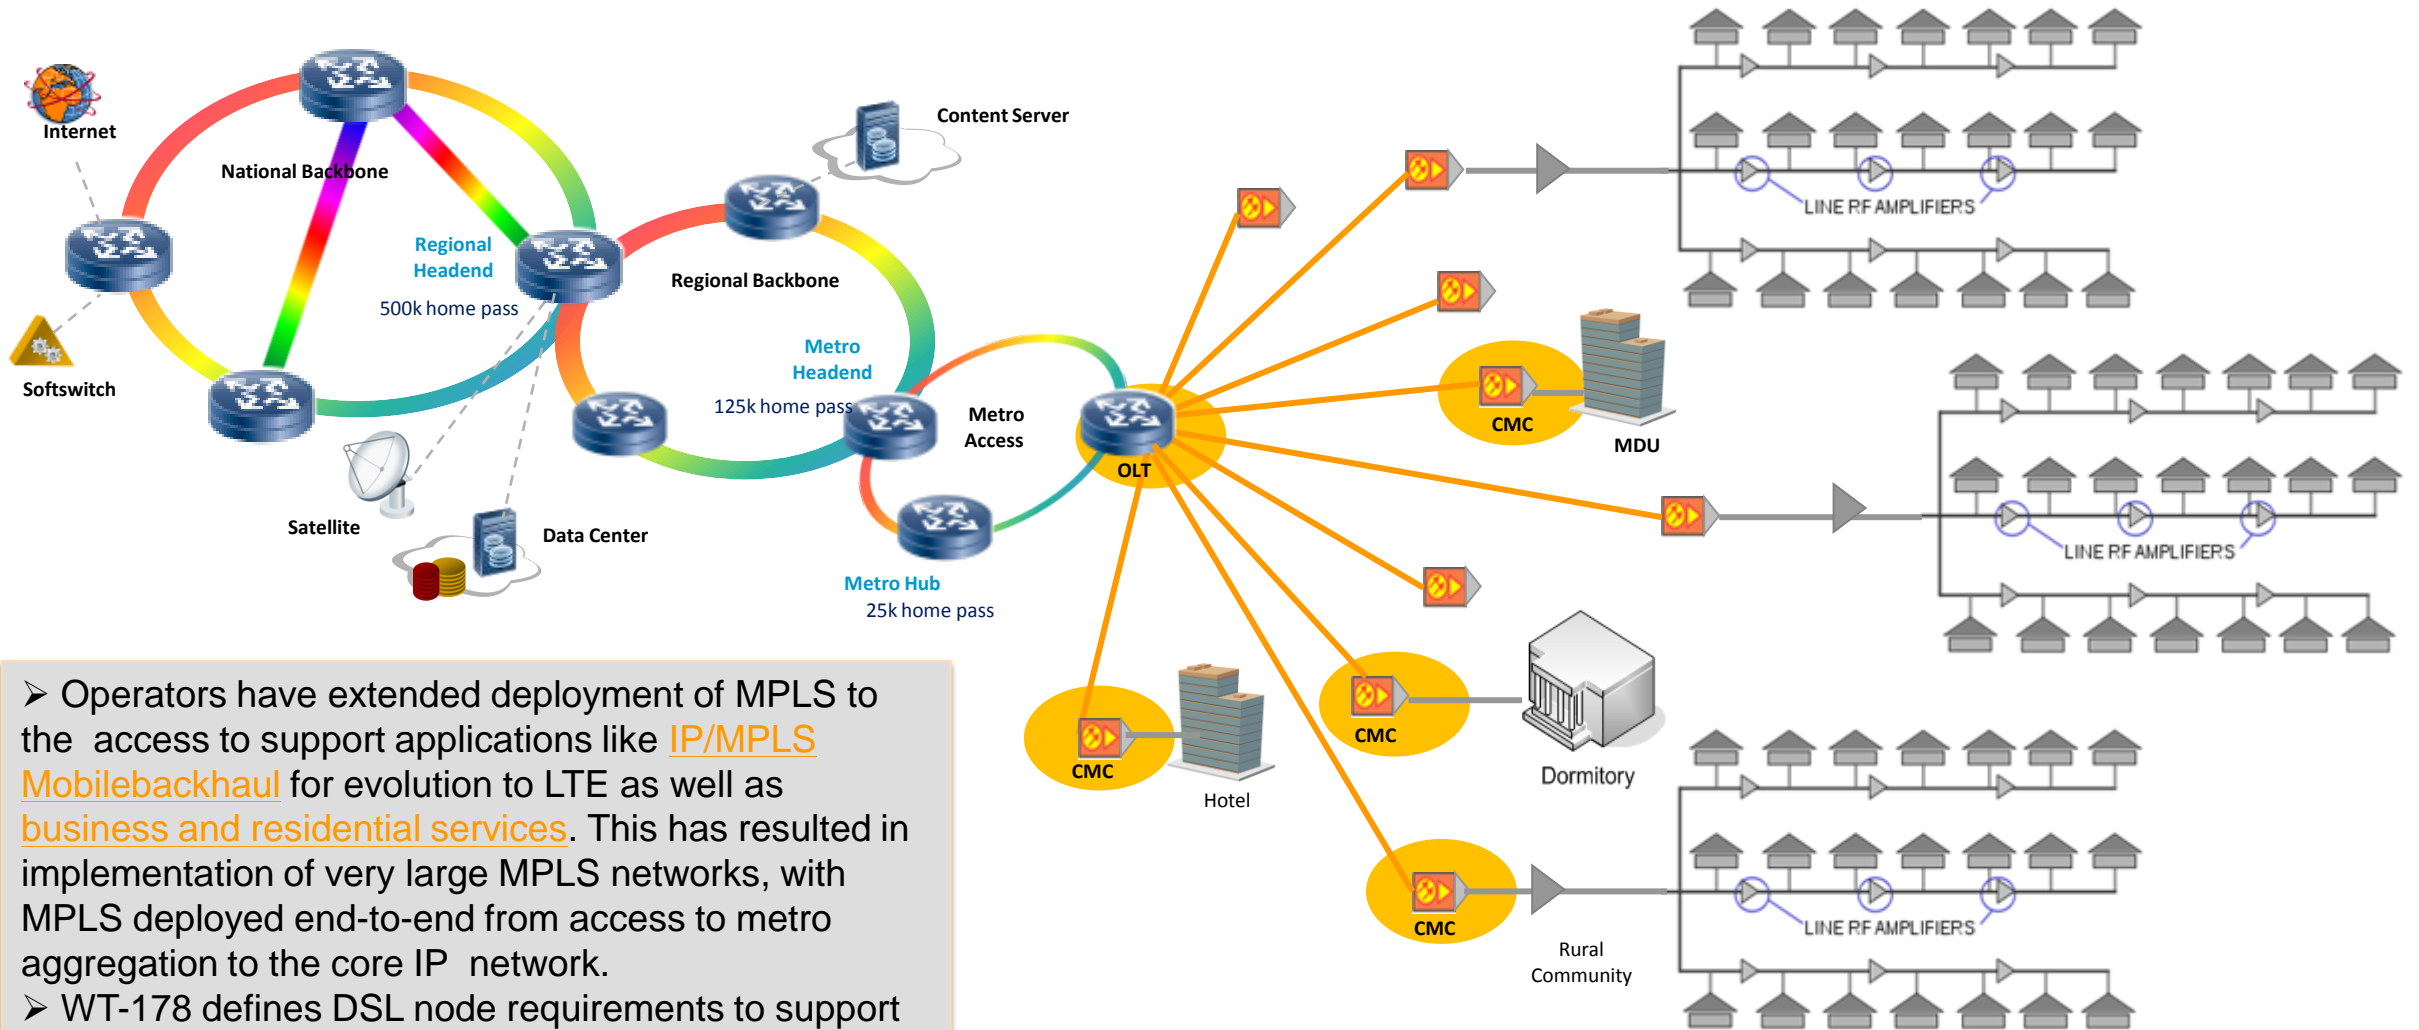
Internet

National Backbone

Regional Headend

500k home pass

Softswitch

Satellite

Data Center

Content Server

Regional Backbone

Metro Headend

125k home pass

Metro Access

Metro Hub

25k home pass

OLT

LINE RF AMPLIFIERS

CMC

MDU

LINE RF AMPLIFIERS

CMC

Hotel

CMC

Dormitory

CMC

Rural Community

LINE RF AMPLIFIERS

➢ Operators have extended deployment of MPLS to the access to support applications like IP/MPLS Mobilebackhaul for evolution to LTE as well as business and residential services. This has resulted in implementation of very large MPLS networks, with MPLS deployed end-to-end from access to metro aggregation to the core IP network.

➢ WT-178 defines DSL node requirements to support